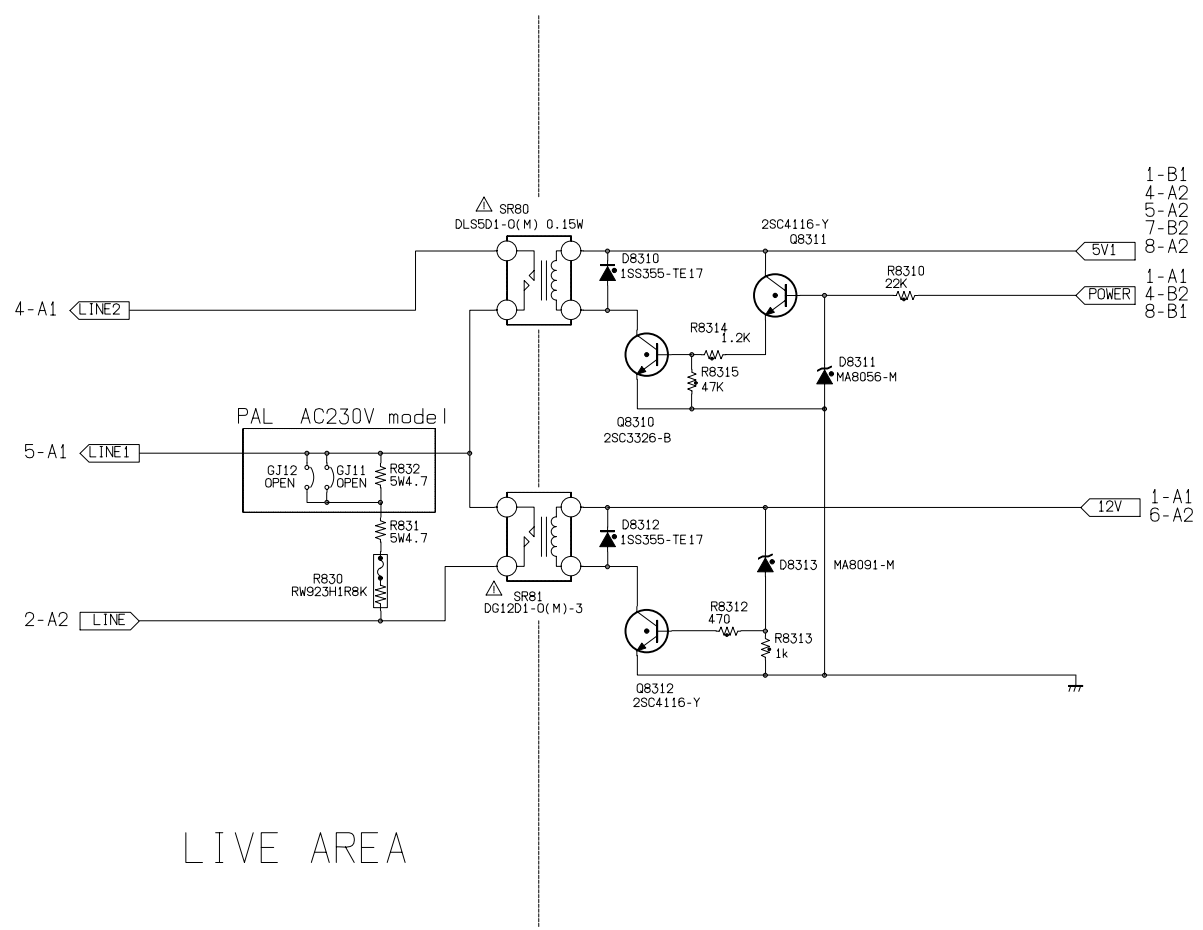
1-B1
4-A2
5-A2
7-B2
8-A2

⚠ SR80
DLS5D1-O(M) 0.15W

2SC4116-Y
Q8311

5V1

D8310
1SS355-TE17

R8310
22K

1-A1
4-B2
8-B1

POWER

4-A1 LINE2

R8314
1.2K

D8311
MA8056-M

R8315
47K

PAL AC230V model

Q8310
2SC3326-B

5-A1 LINE1

GJ12
OPEN

GJ11
OPEN

R832
5W4.7

12V

1-A1
6-A2

R831
5W4.7

D8312
1SS355-TE17

R830
RW923H1R8K

D8313

MA8091-M

⚠ SR81
DG12D1-O(M)-3

2-A2 LINE

R8312
470

R8313
1k

Q8312
2SC4116-Y

LIVE AREA